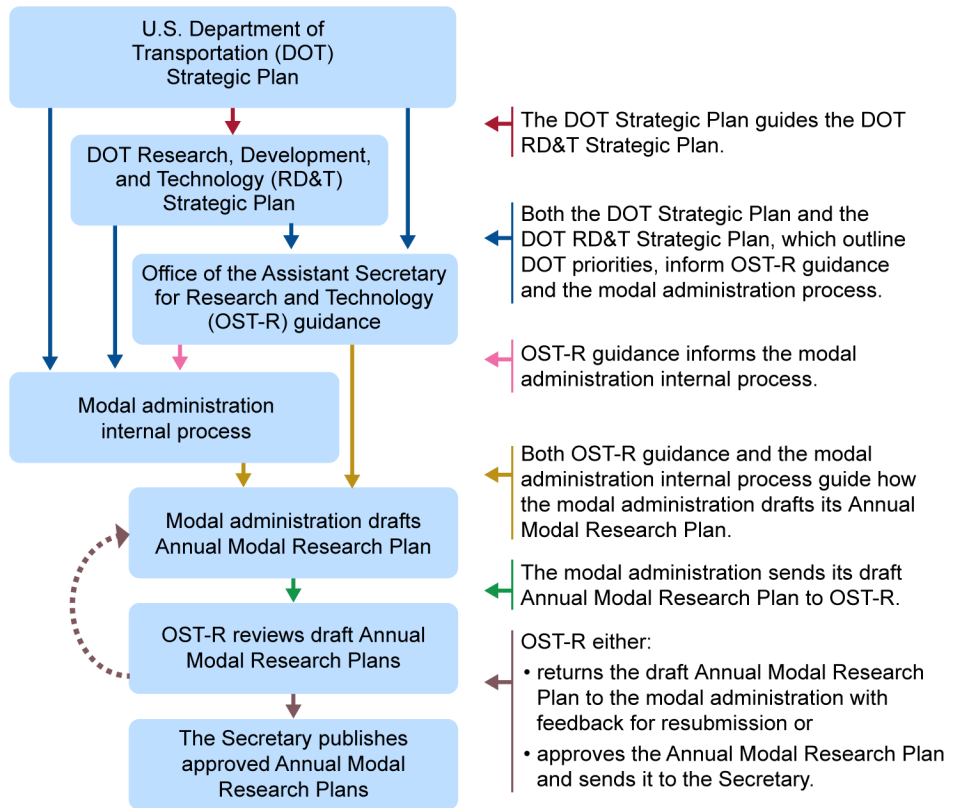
U.S. Department of Transportation (DOT) Strategic Plan

DOT Research, Development, and Technology (RD&T) Strategic Plan

Office of the Assistant Secretary for Research and Technology (OST-R) guidance

Modal administration internal process

Modal administration drafts Annual Modal Research Plan

OST-R reviews draft Annual Modal Research Plans

The Secretary publishes approved Annual Modal Research Plans

The DOT Strategic Plan guides the DOT RD&T Strategic Plan.

Both the DOT Strategic Plan and the DOT RD&T Strategic Plan, which outline DOT priorities, inform OST-R guidance and the modal administration process.

OST-R guidance informs the modal administration internal process.

Both OST-R guidance and the modal administration internal process guide how the modal administration drafts its Annual Modal Research Plan.

The modal administration sends its draft Annual Modal Research Plan to OST-R.

OST-R either:
• returns the draft Annual Modal Research Plan to the modal administration with feedback for resubmission or
• approves the Annual Modal Research Plan and sends it to the Secretary.